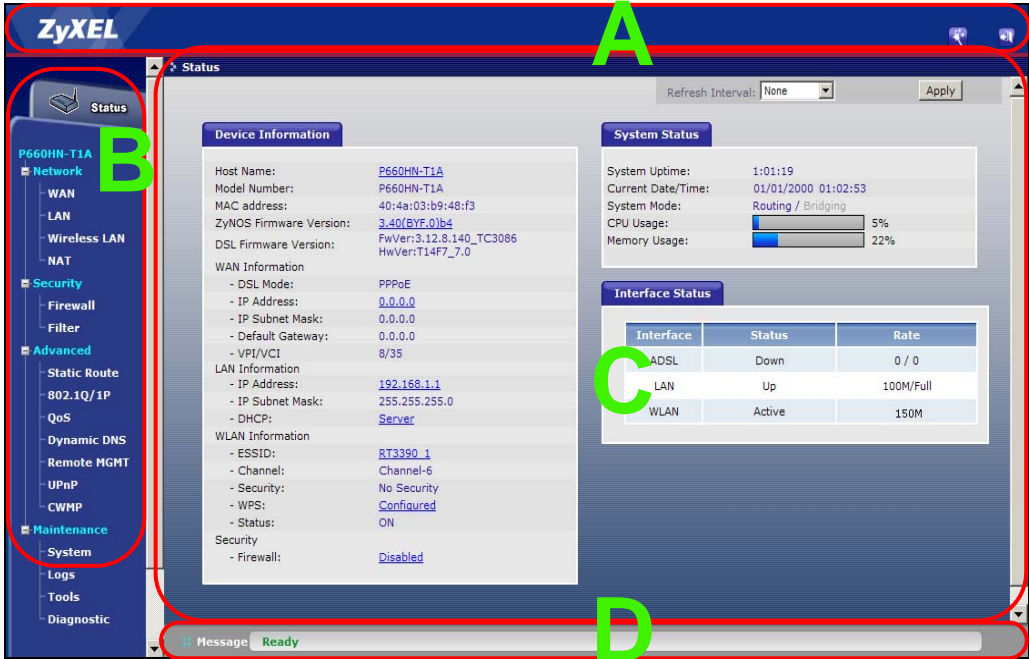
ZyXEL

A

Status

P660HN-T1A
Network
WAN
LAN
Wireless LAN
NAT
Security
Firewall
Filter
Advanced
Static Route
802.1Q/1P
QoS
Dynamic DNS
Remote MGMT
UPnP
CWMP
Maintenance
System
Logs
Tools
Diagnostic

B

Status

Refresh Interval: None
Apply

Device Information

| | |
|---|---|
| Host Name: | P660HN-T1A |
| Model Number: | P660HN-T1A |
| MAC address: | 40:4a:03:b9:48:f3 |
| ZyNOS Firmware Version: | 3.40(BYF.0)b4 |
| DSL Firmware Version: | FwVer:3.12.8.140_TC3086 HwVer:T14F7_7.0 |
| WAN Information | |
| - DSL Mode: | PPPoE |
| - IP Address: | 0.0.0.0 |
| - IP Subnet Mask: | 0.0.0.0 |
| - Default Gateway: | 0.0.0.0 |
| - VPI/VCI | 8/35 |
| LAN Information | |
| - IP Address: | 192.168.1.1 |
| - IP Subnet Mask: | 255.255.255.0 |
| - DHCP: | Server |
| WLAN Information | |
| - ESSID: | RT3390_1 |
| - Channel: | Channel-6 |
| - Security: | No Security |
| - WPS: | Configured |
| - Status: | ON |
| Security | |
| - Firewall: | Disabled |

System Status

| | |
|---|---|
| System Uptime: | 1:01:19 |
| Current Date/Time: | 01/01/2000 01:02:53 |
| System Mode: | Routing / Bridging |
| CPU Usage: | 5% |
| Memory Usage: | 22% |

Interface Status

| Interface | Status | Rate |
|---|---|---|
| ADSL | Down | 0 / 0 |
| LAN | Up | 100M/Full |
| WLAN | Active | 150M |

C

D

Message Ready